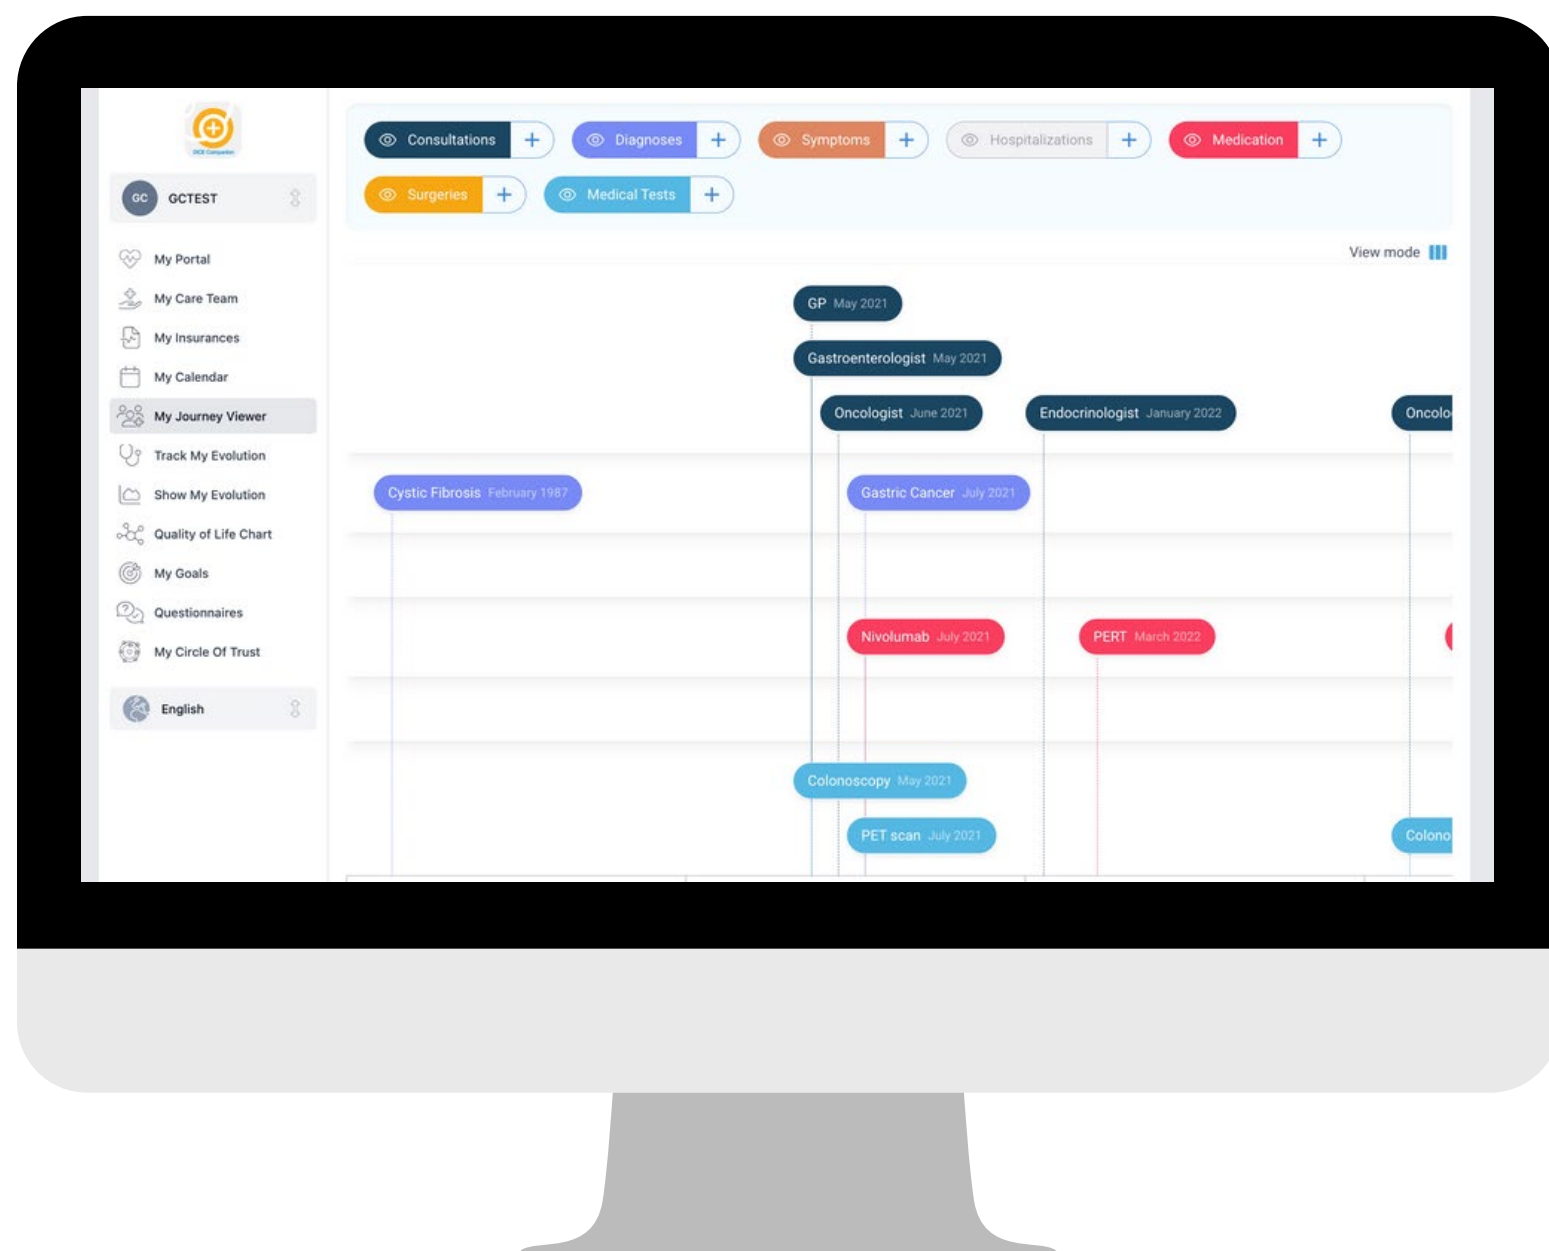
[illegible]

GC GCTEST

My Portal
My Care Team
My Insurances
My Calendar
My Journey Viewer
Track My Evolution
Show My Evolution
Quality of Life Chart
My Goals
Questionnaires
My Circle Of Trust

English

Consultations +
Diagnoses +
Symptoms +
Hospitalizations +
Medication +
Surgeries +
Medical Tests +

View mode

GP May 2021
Gastroenterologist May 2021
Oncologist June 2021
Endocrinologist January 2022
Oncolo
Cystic Fibrosis February 1987
Gastric Cancer July 2021
Nivolumab July 2021
PERT March 2022
Colonoscopy May 2021
PET scan July 2021
Colono